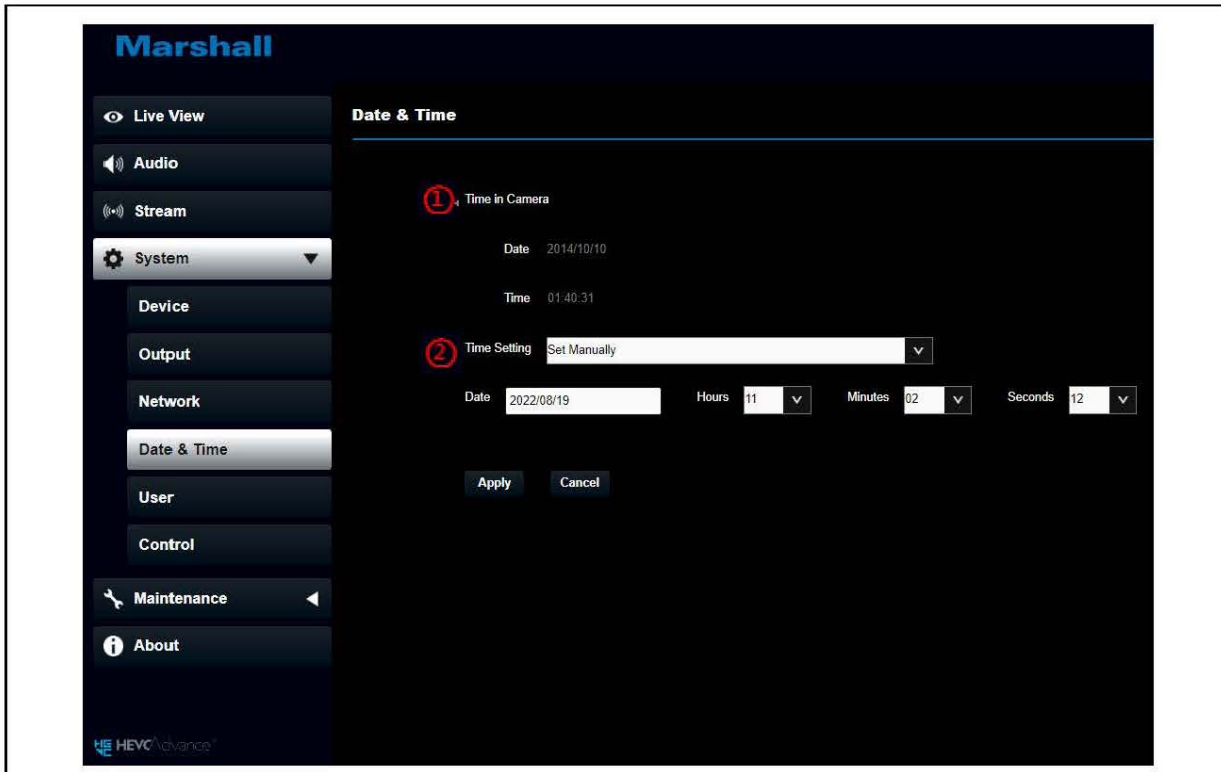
Marshall

Live View
Audio
Stream
System
Device
Output
Network
Date & Time
User
Control
Maintenance
About

HEVC Advance

Date & Time

1 Time in Camera

Date 2014/10/10

Time 01:40:31

2 Time Setting Set Manually

Date 2022/08/19 Hours 11 Minutes 02 Seconds 12

Apply Cancel